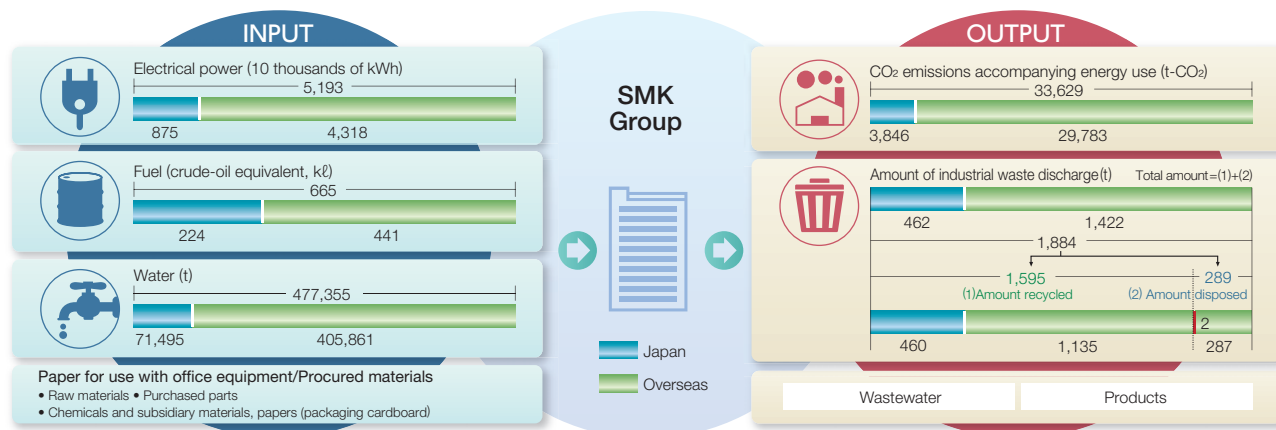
INPUT

Electrical power (10 thousands of kWh)
5,193
875
4,318

Fuel (crude-oil equivalent, kℓ)
665
224
441

Water (t)
477,355
71,495
405,861

Paper for use with office equipment/Procured materials
• Raw materials • Purchased parts
• Chemicals and subsidiary materials, papers (packaging cardboard)

SMK Group

Japan
Overseas

OUTPUT

$CO_2$ emissions accompanying energy use (t-$CO_2$)
33,629
3,846
29,783

Amount of industrial waste discharge(t)
Total amount=(1)+(2)
462
1,422
1,884
1,595
(1)Amount recycled
289
(2) Amount disposed
2
460
1,135
287

Wastewater
Products